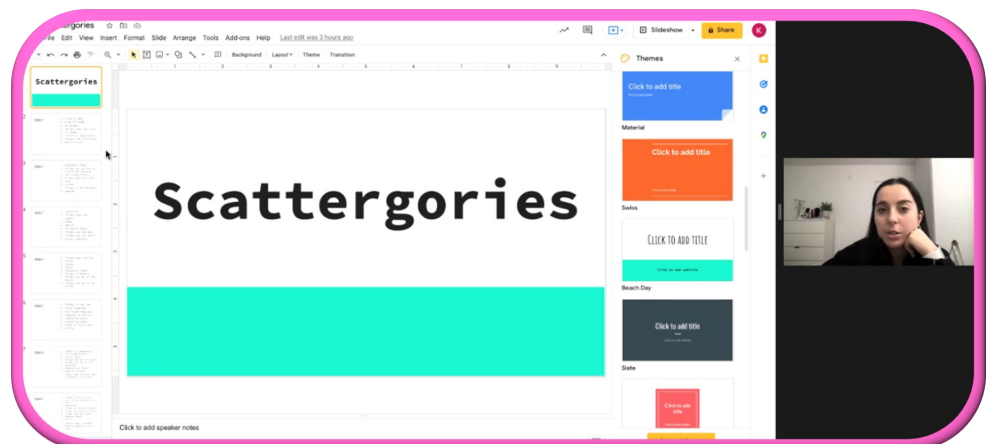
rgories
File Edit View Insert Format Slide Arrange Tools Add-ons Help Last edit was 3 hours ago
Slideshow
Share
K
Background Layout Theme Transition
Scattergories
Scattergories
Click to add speaker notes
Themes
Click to add title
Material
Click to add title
Swiss
Click to add title
Beach Day
Click to add title
Slate
Click to add title